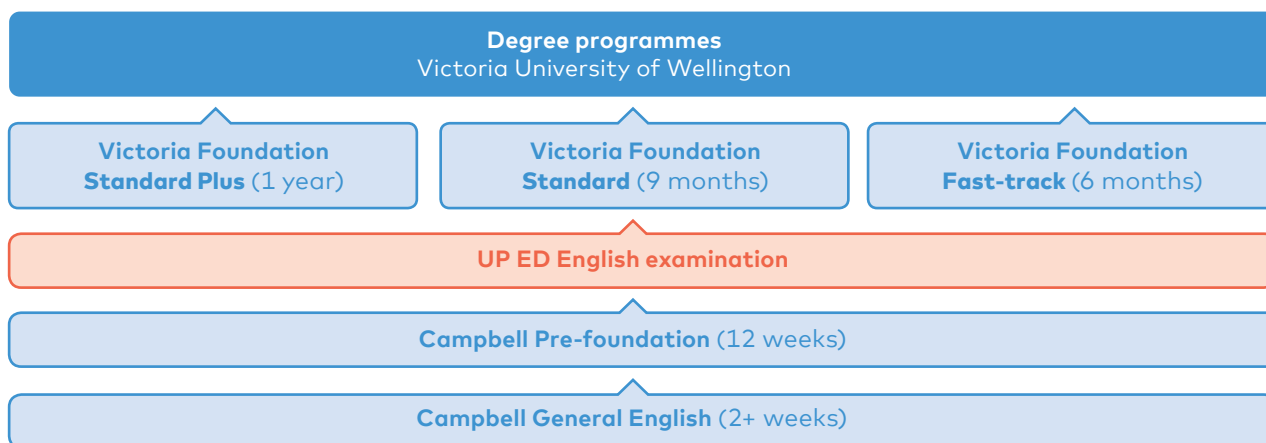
Degree programmes
Victoria University of Wellington

Victoria Foundation
Standard Plus (1 year)

Victoria Foundation
Standard (9 months)

Victoria Foundation
Fast-track (6 months)

UP ED English examination

Campbell Pre-foundation (12 weeks)

Campbell General English (2+ weeks)